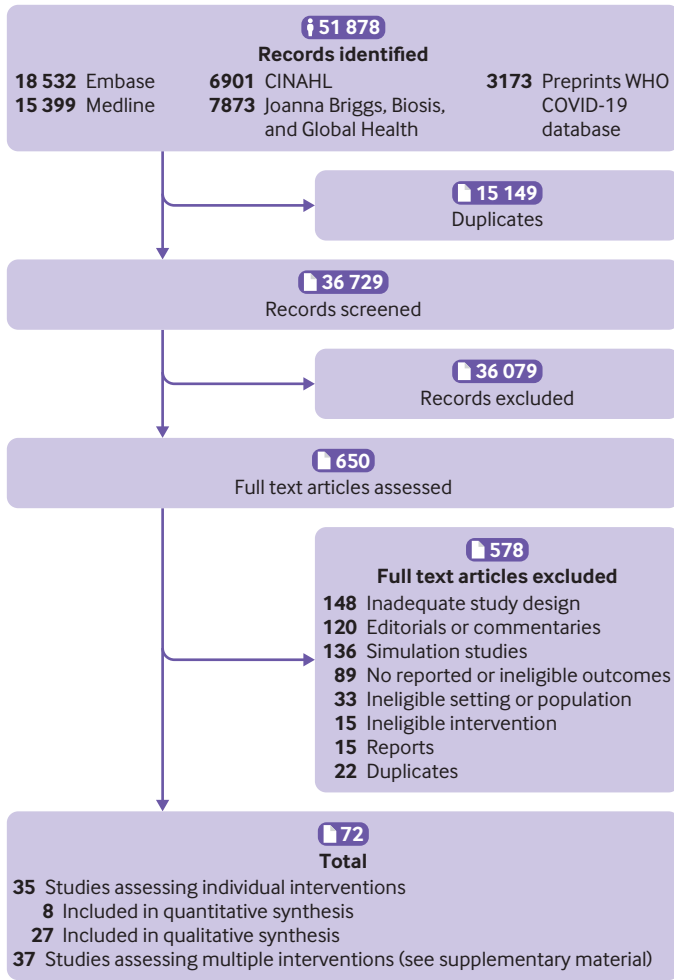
51 878
Records identified
18 532 Embase
15 399 Medline
6901 CINAHL
7873 Joanna Briggs, Biosis, and Global Health
3173 Preprints WHO COVID-19 database

15 149
Duplicates

36 729
Records screened

36 079
Records excluded

650
Full text articles assessed

578
Full text articles excluded
148 Inadequate study design
120 Editorials or commentaries
136 Simulation studies
89 No reported or ineligible outcomes
33 Ineligible setting or population
15 Ineligible intervention
15 Reports
22 Duplicates

72
Total
35 Studies assessing individual interventions
8 Included in quantitative synthesis
27 Included in qualitative synthesis
37 Studies assessing multiple interventions (see supplementary material)